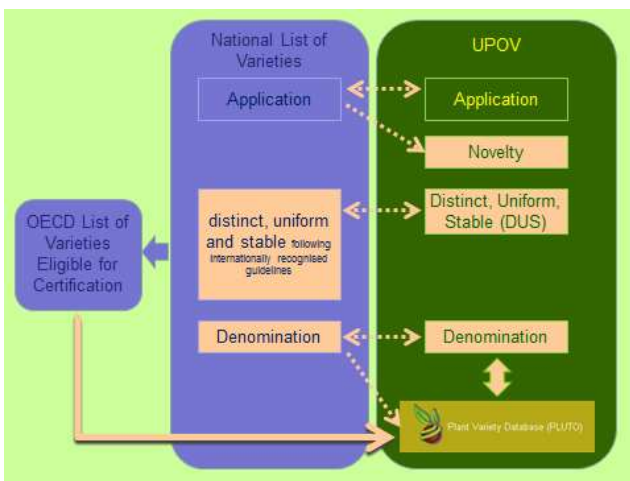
National List of Varieties

Application

distinct, uniform and stable following internationally recognised guidelines

Denomination

UPOV

Application

Novelty

Distinct, Uniform, Stable (DUS)

Denomination

OECD List of Varieties Eligible for Certification

Plant Variety Database (PLUTO)